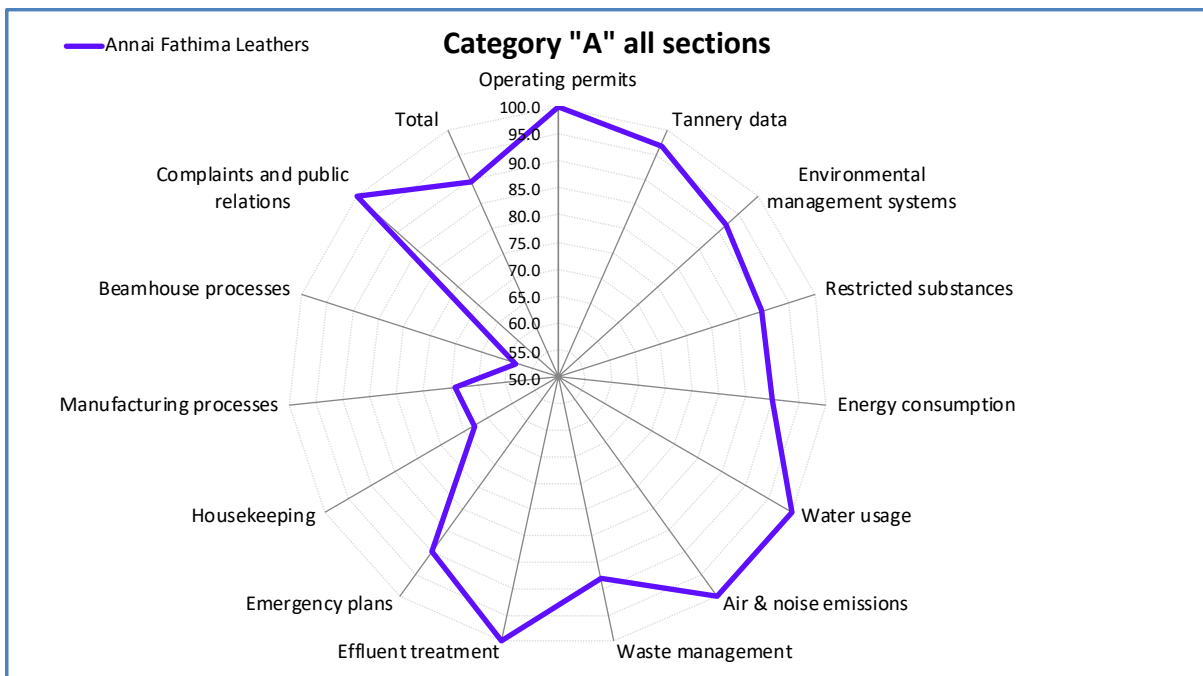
Annai Fathima Leathers

Category "A" all sections

Operating permits
Tannery data
Environmental management systems
Restricted substances
Energy consumption
Water usage
Air & noise emissions
Waste management
Effluent treatment
Emergency plans
Housekeeping
Manufacturing processes
Beamhouse processes
Complaints and public relations
Total

100.0
95.0
90.0
85.0
80.0
75.0
70.0
65.0
60.0
55.0
50.0